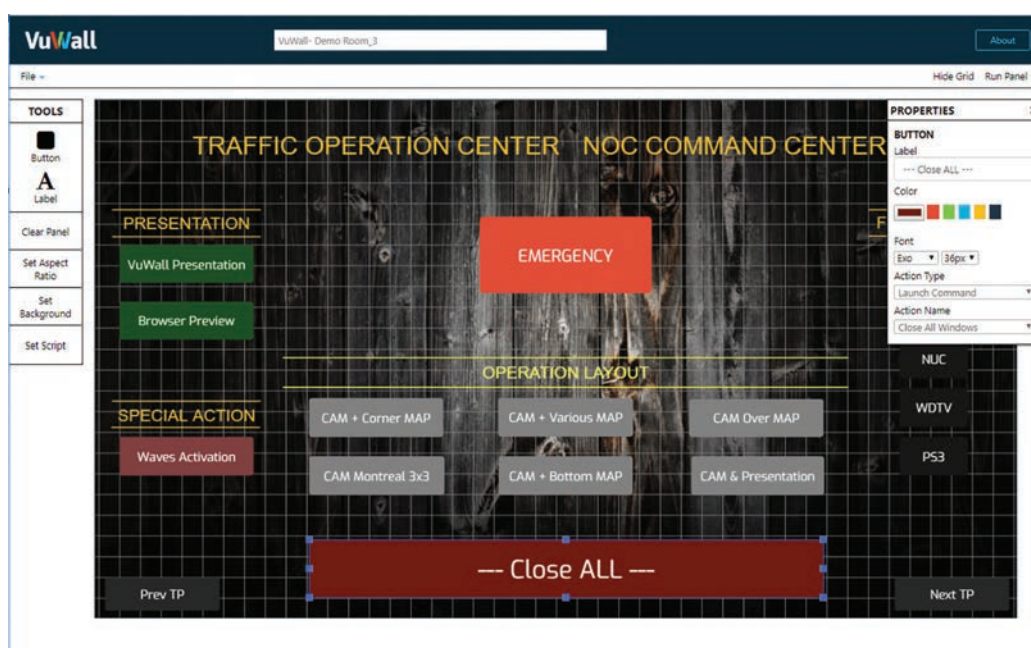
VuWall

VuWall- Demo Room_3

About

File

Hide Grid Run Panel

TOOLS

Button

A

Label

Clear Panel

Set Aspect Ratio

Set Background

Set Script

TRAFFIC OPERATION CENTER NOC COMMAND CENTER

PRESENTATION

VuWall Presentation

Browser Preview

EMERGENCY

F

OPERATION LAYOUT

SPECIAL ACTION

Waves Activation

CAM + Corner MAP

CAM + Various MAP

CAM Over MAP

CAM Montreal 3x3

CAM + Bottom MAP

CAM & Presentation

NUC

WDTV

PS3

--- Close ALL ---

Prev TP

Next TP

PROPERTIES

BUTTON

Label

--- Close ALL ---

Color

Font

Exo

36px

Action Type

Launch Command

Action Name

Close All Windows